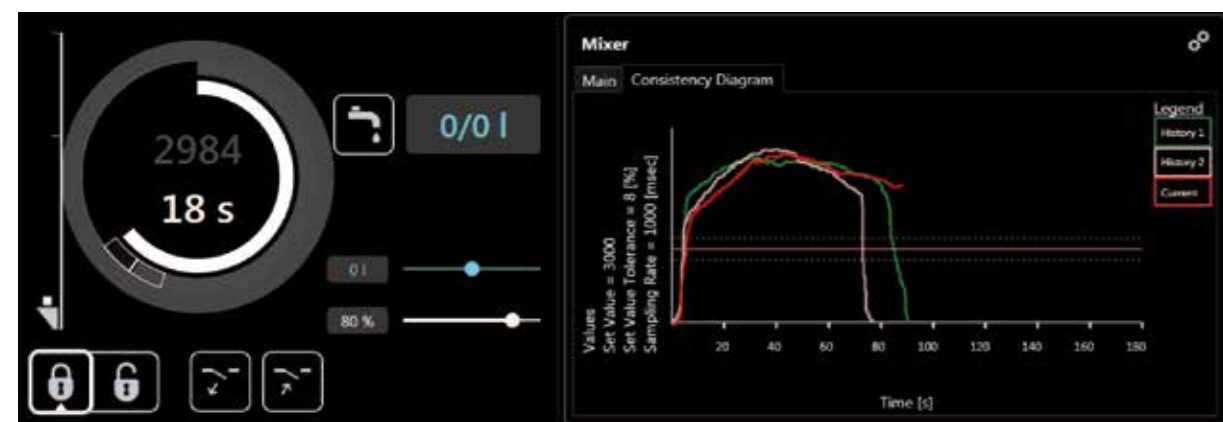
2984

18 s

0/0 l

0 l

80 %

Mixer

Main | Consistency Diagram

Legend

History 1

History 2

Current

Values
Set Value = 3000
Set Value Tolerance = 8 [%]
Sampling Rate = 1000 [msec]

20 40 60 80 100 120 140 160 180

Time [s]